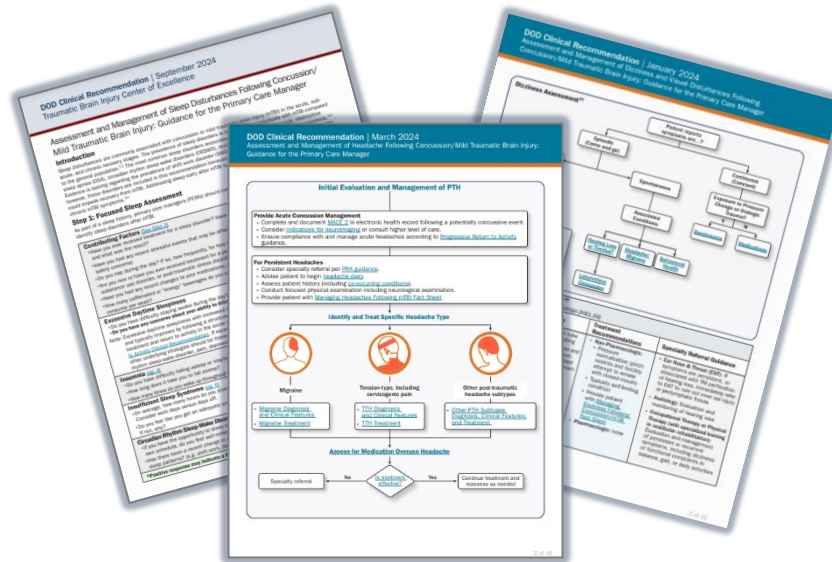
DOD Clinical Recommendation | September 2024
Traumatic Brain Injury Center of Excellence

Assessment and Management of Sleep Disturbances Following Concussion/Mild Traumatic Brain Injury: Guidance for the Primary Care Manager

Introduction

Step 1: Focused Sleep Assessment

Contributing Factors

Excessive Daytime Sleepiness

Insomnia

Insufficient Sleep Syndrome

Circadian Rhythm Sleep-Wake Disorders

DOD Clinical Recommendation | January 2024
Assessment and Management of Dizziness and Visual Disturbances Following Concussion/Mild Traumatic Brain Injury: Guidance for the Primary Care Manager

Dizziness Assessment

Patient reports symptoms of...?

Episodic (Come and go)

Spontaneous

Continuous (Constant)

Associated Conditions

Exposure to Provoking Vision Triggers?

Treatment Recommendations

Specialty Referral Guidance

DOD Clinical Recommendation | March 2024
Assessment and Management of Headache Following Concussion/Mild Traumatic Brain Injury: Guidance for the Primary Care Manager

Initial Evaluation and Management of PTH

Provide Acute Concussion Management
• Complete and document MACE 2 in electronic health record following a potentially concussive event.
• Consider indications for neuroimaging or consult higher level of care.
• Ensure compliance with and manage acute headaches according to Progressive Return to Activity guidance.

For Persistent Headaches
• Consider specialty referral per PRA guidance.
• Advise patient to begin headache diary.
• Assess patient history (including co-occurring conditions).
• Conduct focused physical examination including neurological examination.
• Provide patient with Managing Headaches Following mTBI Fact Sheet.

Identify and Treat Specific Headache Type

Migraine

Tension-type, including cervicogenic pain

Other post-traumatic headache subtypes

• Migraine Diagnosis and Clinical Features
• Migraine Treatment

• TTH Diagnosis and Clinical Features
• TTH Treatment

• Other PTH Subtypes: Diagnosis, Clinical Features, and Treatment

Assess for Medication Overuse Headache

Specialty referral

No

Is treatment effective?

Yes

Continue treatment and reassess as needed

2 of 18